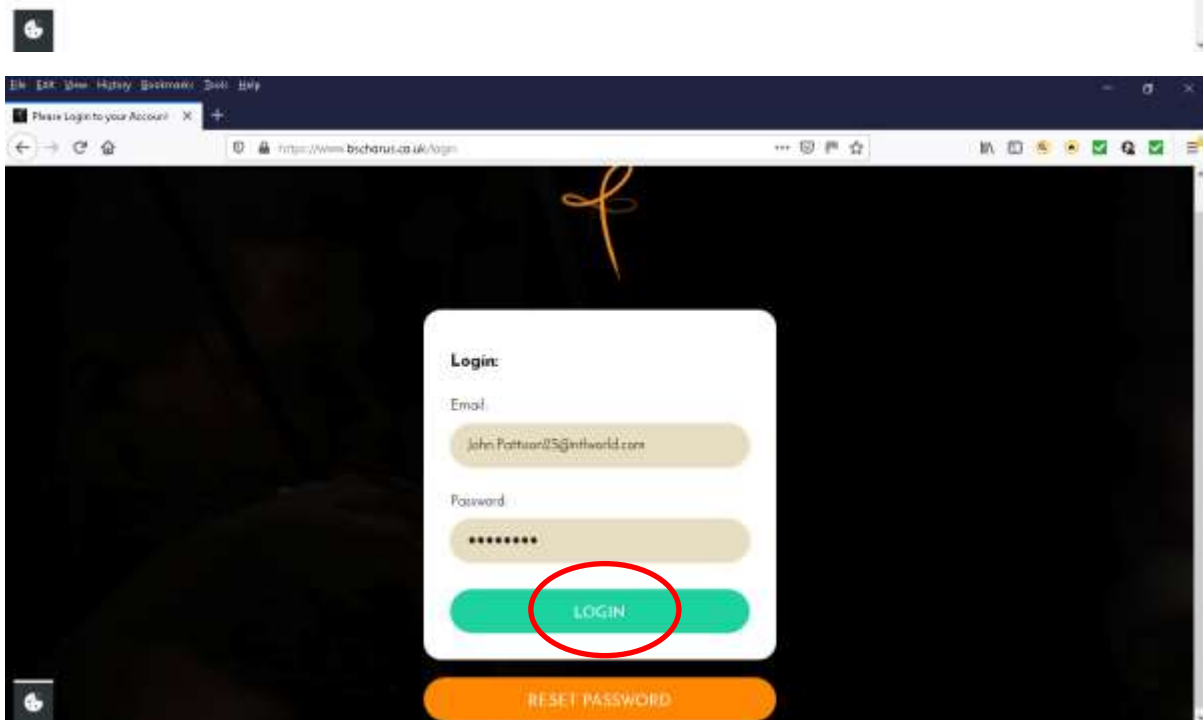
File Edit View History Bookmarks Tools Help

Please Login to your Account ×

https://www.bscharus.co.uk/login

Login:

Email:

John.Pattison25@ntlworld.com

Password:

•••••••••

LOGIN

RESET PASSWORD